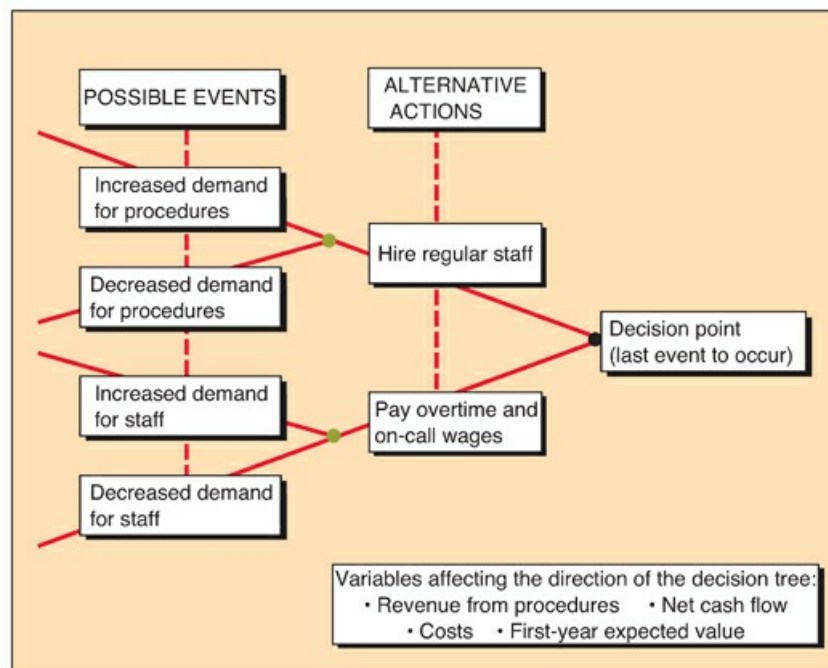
POSSIBLE EVENTS

ALTERNATIVE ACTIONS

Increased demand for procedures

Hire regular staff

Decreased demand for procedures

Decision point (last event to occur)

Increased demand for staff

Pay overtime and on-call wages

Decreased demand for staff

Variables affecting the direction of the decision tree:
• Revenue from procedures • Net cash flow
• Costs • First-year expected value